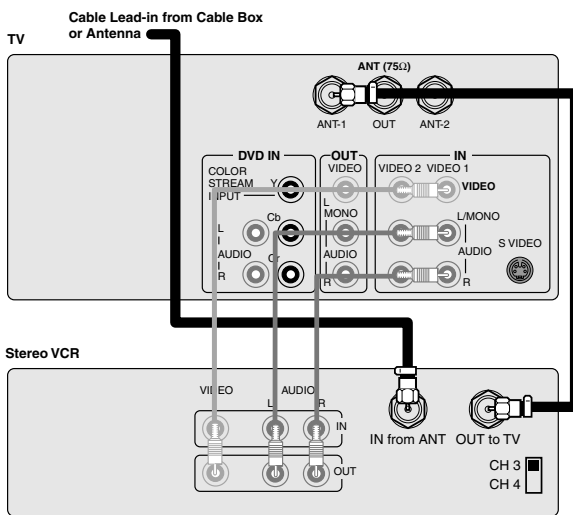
Cable Lead-in from Cable Box or Antenna

TV

ANT (75Ω)

ANT-1 OUT ANT-2

DVD IN

COLOR STREAM INPUT

Y

Cb

Cr

L

AUDIO

R

OUT

VIDEO

L MONO

AUDIO

R

IN

VIDEO 2 VIDEO 1

VIDEO

L/MONO

AUDIO

R

S VIDEO

Stereo VCR

VIDEO

AUDIO

L R

IN

OUT

IN from ANT

OUT to TV

CH 3

CH 4